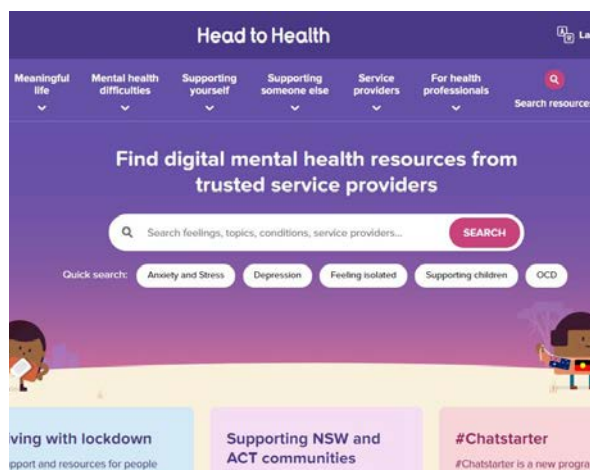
Head to Health

La

Meaningful life

Mental health difficulties

Supporting yourself

Supporting someone else

Service providers

For health professionals

Search resource

Find digital mental health resources from trusted service providers

Search feelings, topics, conditions, service providers...

SEARCH

Quick search:

Anxiety and Stress

Depression

Feeling isolated

Supporting children

OCD

ving with lockdown

pport and resources for people

Supporting NSW and ACT communities

#Chatstarter

#Chatstarter is a new progra